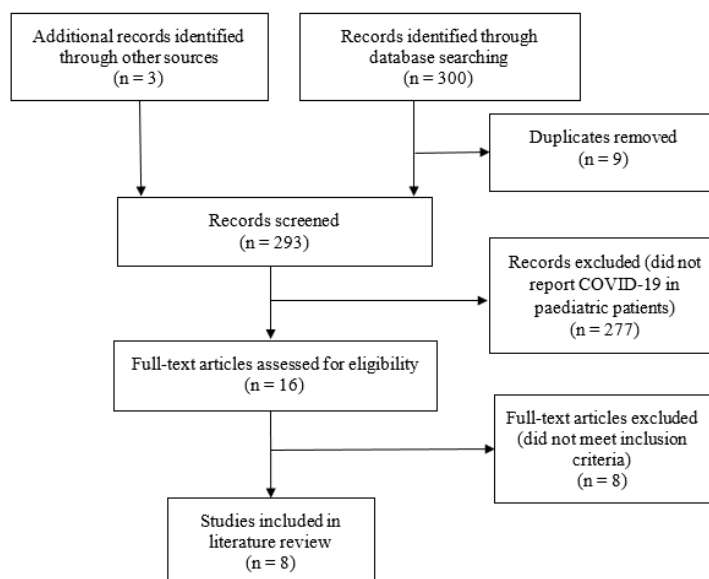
Additional records identified through other sources
(n = 3)

Records identified through database searching
(n = 300)

Duplicates removed
(n = 9)

Records screened
(n = 293)

Records excluded (did not report COVID-19 in paediatric patients)
(n = 277)

Full-text articles assessed for eligibility
(n = 16)

Full-text articles excluded (did not meet inclusion criteria)
(n = 8)

Studies included in literature review
(n = 8)